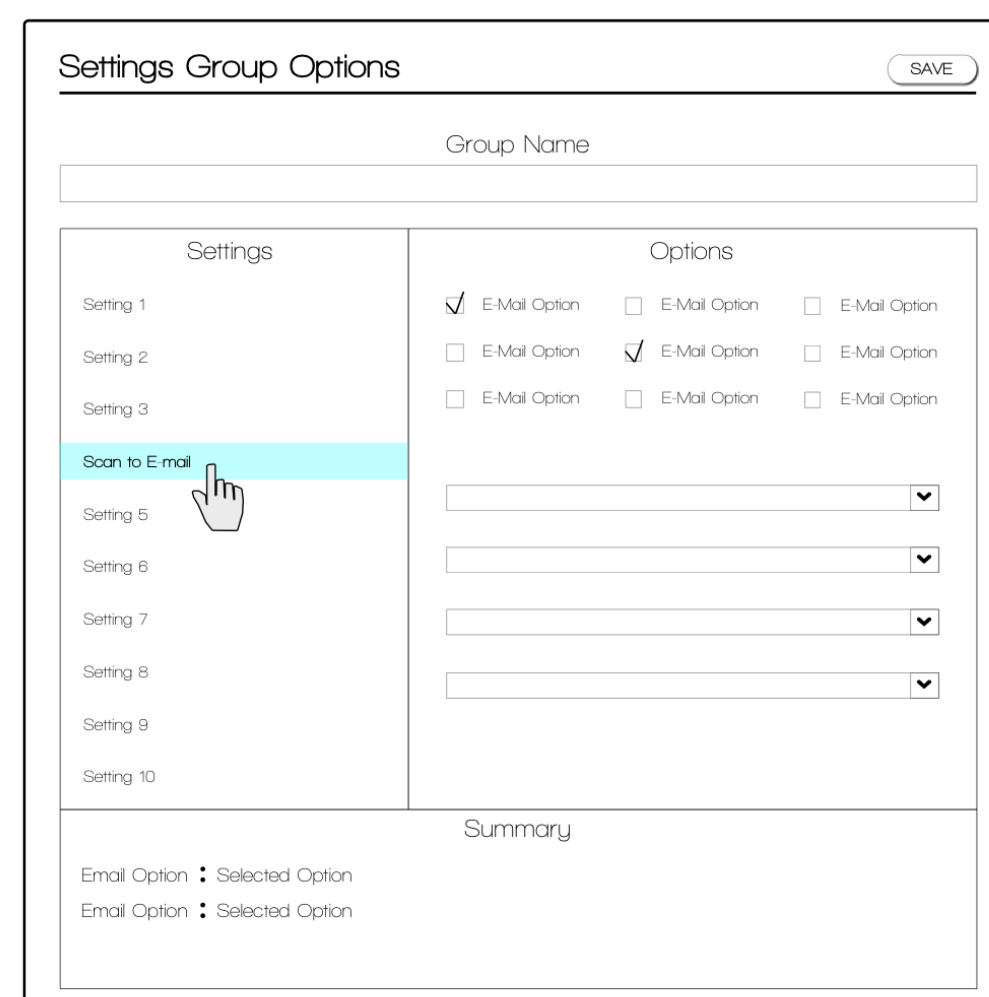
Settings Group Options

SAVE

Group Name

Settings

Setting 1

Setting 2

Setting 3

Scan to E-mail

Setting 5

Setting 6

Setting 7

Setting 8

Setting 9

Setting 10

Options

E-Mail Option E-Mail Option E-Mail Option

E-Mail Option E-Mail Option E-Mail Option

E-Mail Option E-Mail Option E-Mail Option

Summary

Email Option : Selected Option

Email Option : Selected Option